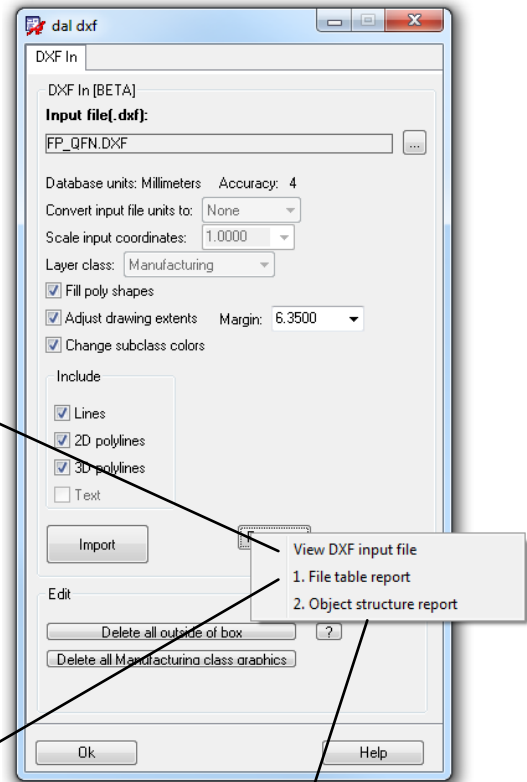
dal dxf

DXF In

DXF In [BETA]

Input file(.dxf):

FP_QFN.DXF

...

Database units: Millimeters Accuracy: 4

Convert input file units to: None

Scale input coordinates: 1.0000

Layer class: Manufacturing

Fill poly shapes

Adjust drawing extents Margin: 6.3500

Change subclass colors

Include

Lines

2D polylines

3D polylines

Text

Import

View DXF input file

1. File table report

2. Object structure report

Edit

Delete all outside of box

?

Delete all Manufacturing class graphics

Ok

Help